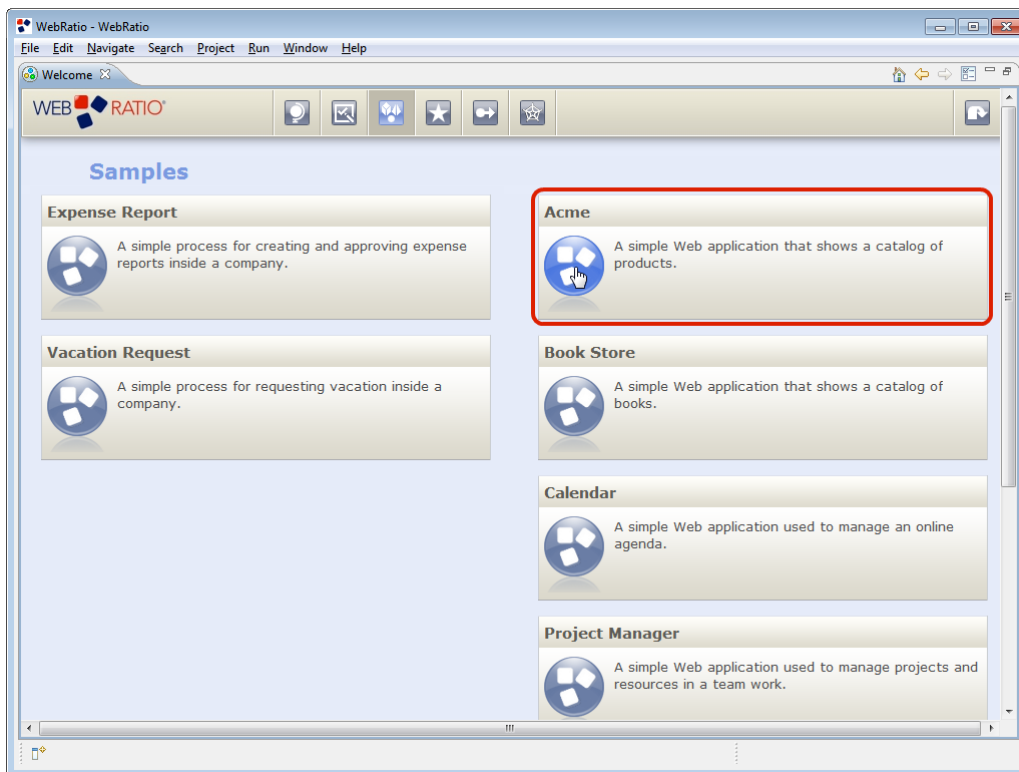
WebRatio - WebRatio

File Edit Navigate Search Project Run Window Help

Welcome

WEB RATIO®

Samples

Expense Report

A simple process for creating and approving expense reports inside a company.

Acme

A simple Web application that shows a catalog of products.

Vacation Request

A simple process for requesting vacation inside a company.

Book Store

A simple Web application that shows a catalog of books.

Calendar

A simple Web application used to manage an online agenda.

Project Manager

A simple Web application used to manage projects and resources in a team work.